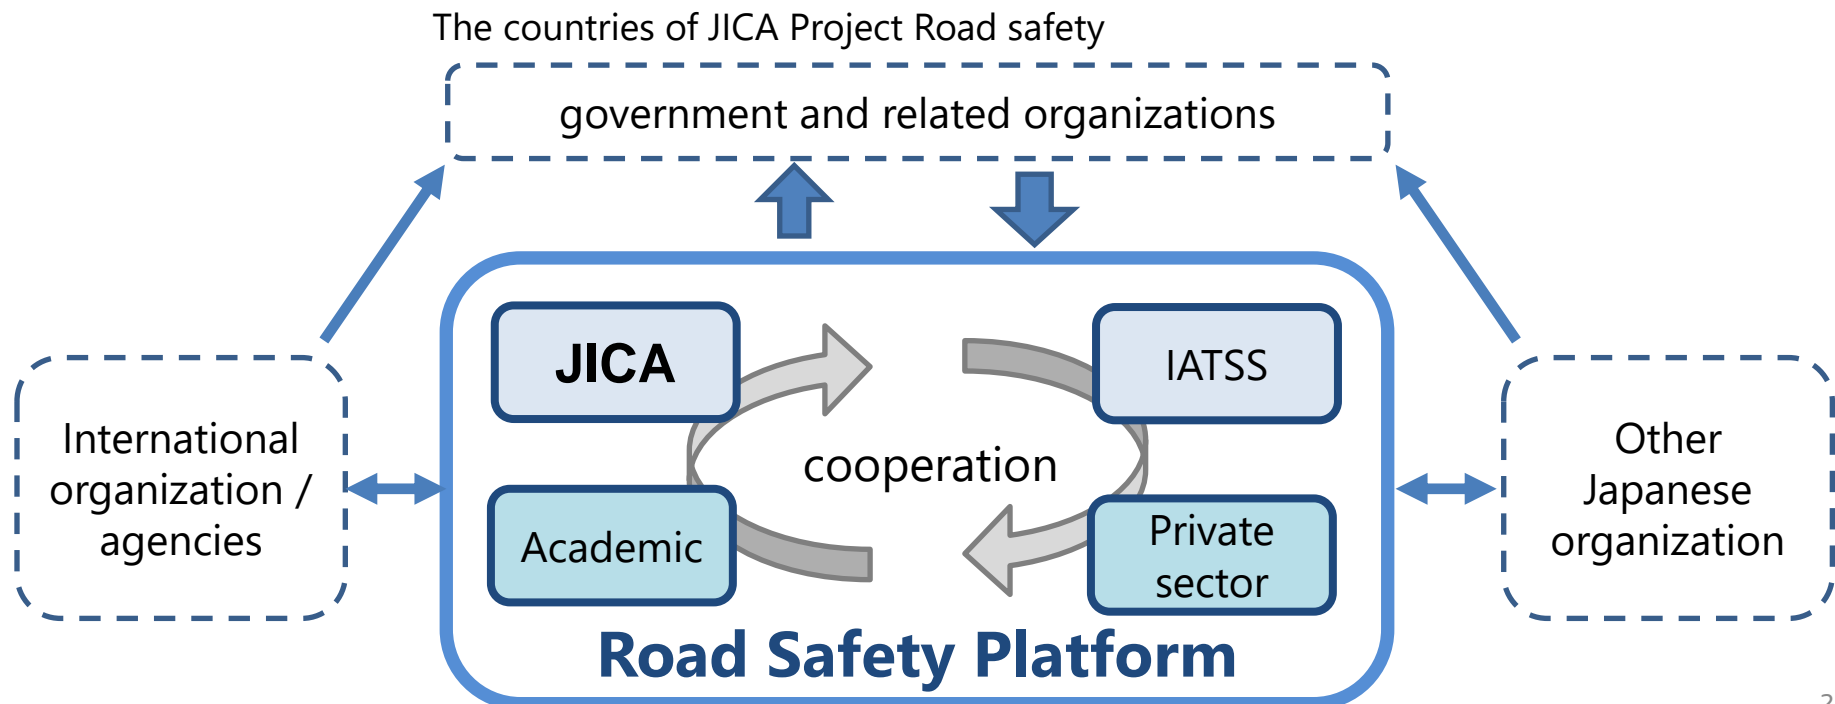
The countries of JICA Project Road safety

government and related organizations

International organization / agencies

JICA

IATSS

cooperation

Academic

Private sector

Other Japanese organization

Road Safety Platform

2